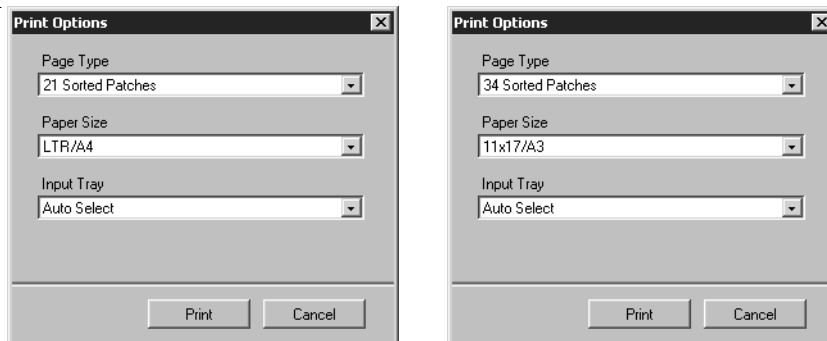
Print Options

Page Type
21 Sorted Patches

Paper Size
LTR/A4

Input Tray
Auto Select

Print Cancel

Print Options

Page Type
34 Sorted Patches

Paper Size
11x17/A3

Input Tray
Auto Select

Print Cancel